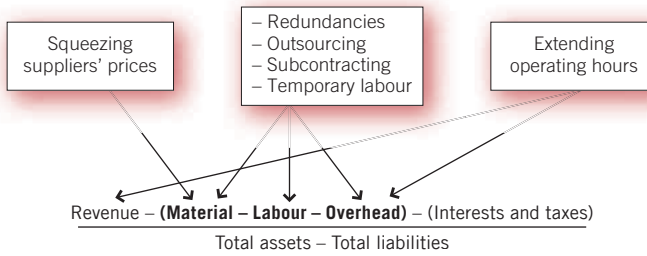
Squeezing suppliers' prices

– Redundancies
– Outsourcing
– Subcontracting
– Temporary labour

Extending operating hours

$\frac{\text{Revenue} - \textbf{(Material} - \textbf{Labour} - \textbf{Overhead)} - \text{(Interests and taxes)}}{\text{Total assets} - \text{Total liabilities}}$